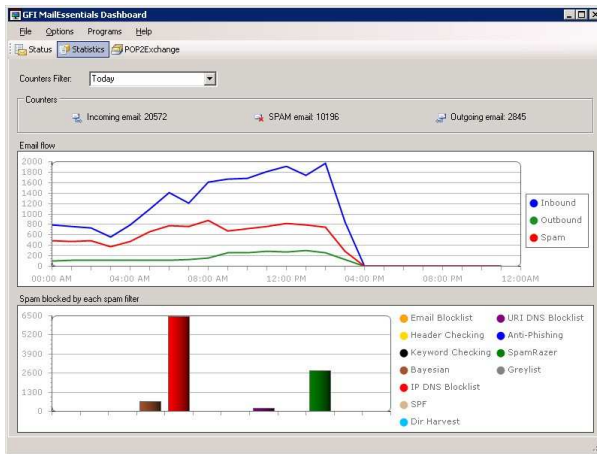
GFI MailEssentials Dashboard

File Options Programs Help

Status Statistics POP2Exchange

Counters Filter: Today

Counters

Incoming email: 20572

SPAM email: 10196

Outgoing email: 2845

Email flow

2000
1800
1600
1400
1200
1000
800
600
400
200
0

12:00 AM 04:00 AM 08:00 AM 12:00 PM 04:00 PM 08:00 PM 12:00 AM

Inbound
Outbound
Spam

Spam blocked by each spam filter

6500
5200
3900
2600
1300
0

Email Blocklist
URI DNS Blocklist
Header Checking
Anti-Phishing
Keyword Checking
SpamRazer
Bayesian
Greylist
IP DNS Blocklist
SPF
Dir Harvest